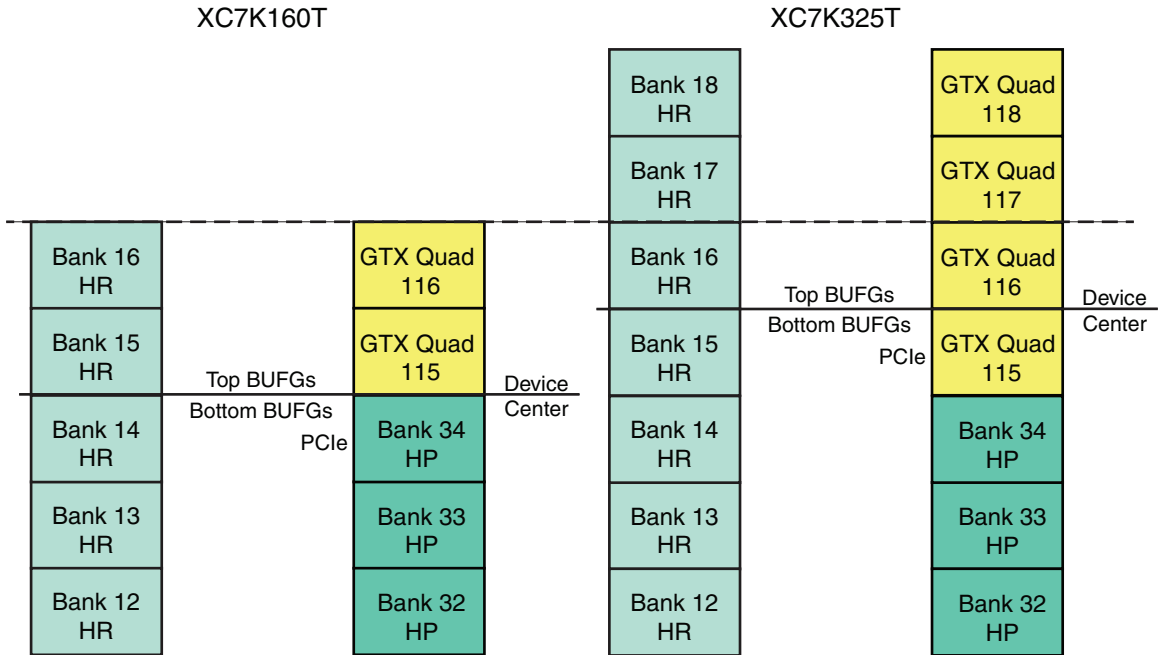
XC7K160T

Bank 16 HR
Bank 15 HR
Bank 14 HR
Bank 13 HR
Bank 12 HR

Top BUFGs
Bottom BUFGs
PCIe

GTX Quad 116
GTX Quad 115
Bank 34 HP
Bank 33 HP
Bank 32 HP

Device Center

XC7K325T

Bank 18 HR
Bank 17 HR
Bank 16 HR
Bank 15 HR
Bank 14 HR
Bank 13 HR
Bank 12 HR

Top BUFGs
Bottom BUFGs
PCIe

GTX Quad 118
GTX Quad 117
GTX Quad 116
GTX Quad 115
Bank 34 HP
Bank 33 HP
Bank 32 HP

Device Center